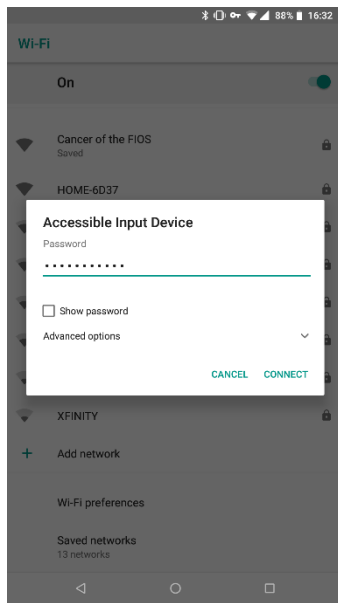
88% 16:32

Wi-Fi

On

Cancer of the FIOS
Saved

HOME-6D37

Accessible Input Device

Password

•••••••••••

Show password

Advanced options

CANCEL CONNECT

XFINITY

Add network

Wi-Fi preferences

Saved networks
13 networks